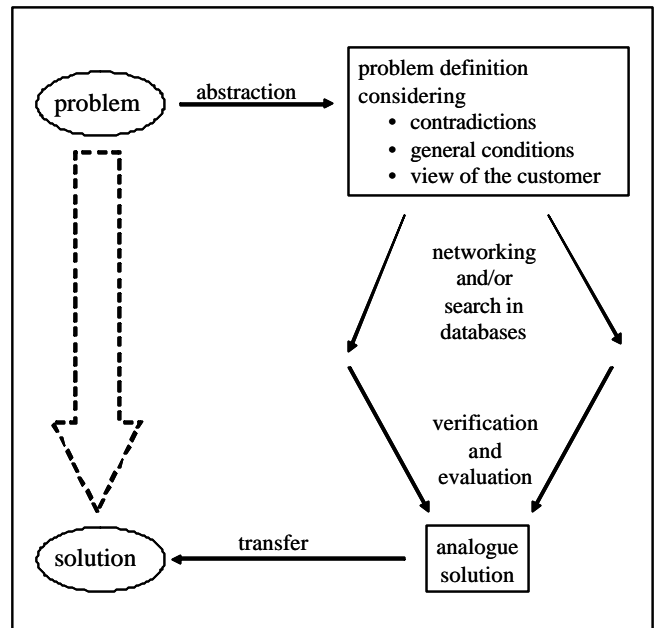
problem

abstraction

problem definition considering
- contradictions
- general conditions
- view of the customer

networking and/or search in databases

verification and evaluation

solution

transfer

analogue solution